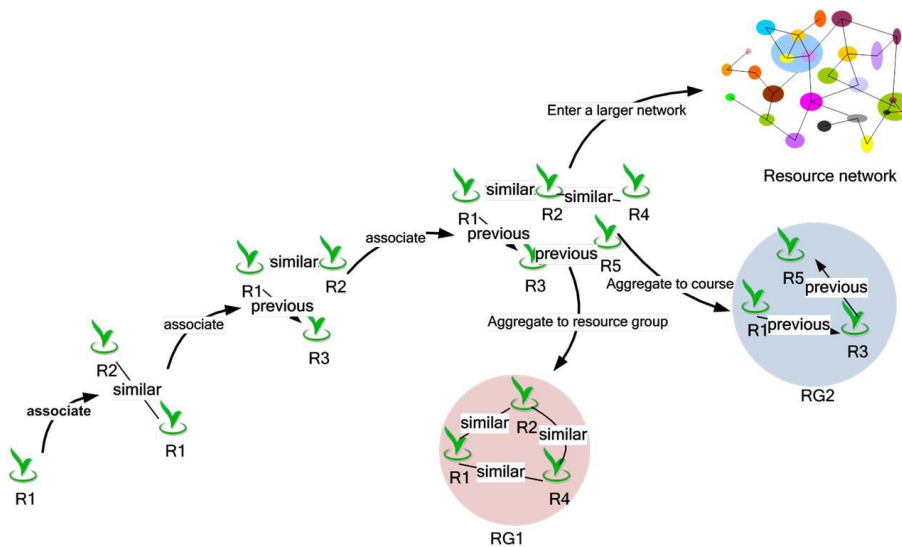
Enter a larger network

Resource network

R1
associate
R2
similar
R1
associate
similar
R1
previous
R2
R3
associate
similar
R2
similar
R4
R1
previous
previous
R5
R3
Aggregate to course
R5
previous
R1
previous
R3
RG2
Aggregate to resource group
similar
R2
similar
R1
similar
R4
RG1